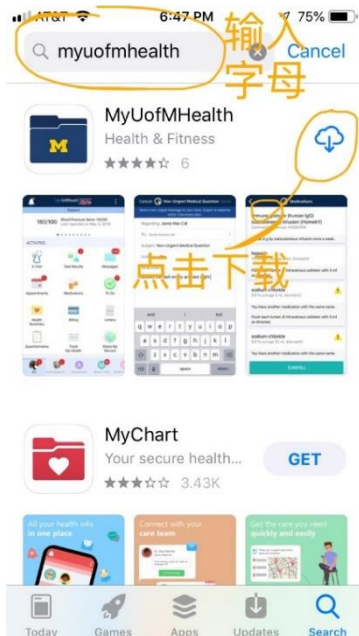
AT&T 6:47 PM 75%

myuofmhealth

输入字母

Cancel

MyUofMHealth

Health & Fitness

★★★★☆ 6

点击下载

MyChart

Your secure health...

GET

★★★☆☆ 3.43K

All your health info in one place

Connect with your care team

Get the care you need quickly and easily

Today Games Apps Updates Search